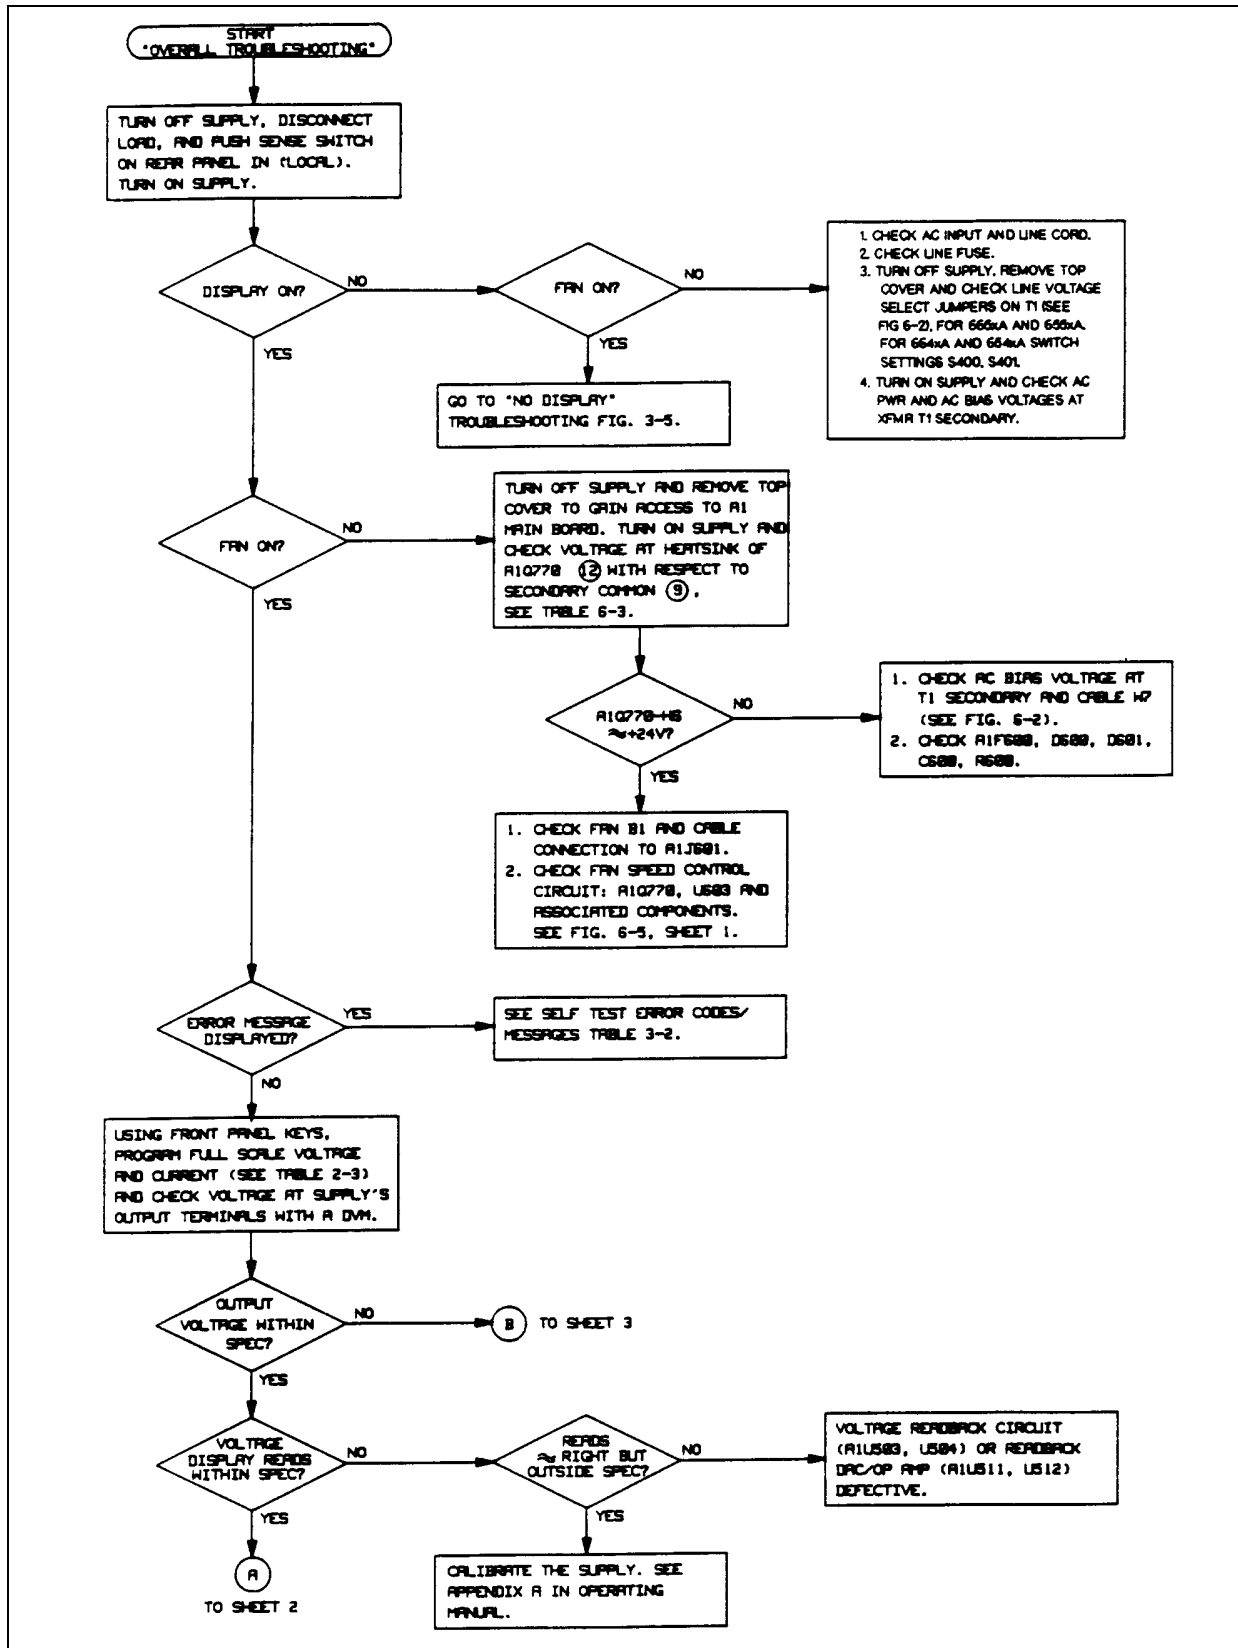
START
"OVERALL TROUBLESHOOTING"

TURN OFF SUPPLY, DISCONNECT LOAD, AND PUSH SENSE SWITCH ON REAR PANEL IN (LOCAL). TURN ON SUPPLY.

DISPLAY ON?

NO

FAN ON?

NO

1. CHECK AC INPUT AND LINE CORD.
2. CHECK LINE FUSE.
3. TURN OFF SUPPLY, REMOVE TOP COVER AND CHECK LINE VOLTAGE SELECT JUMPERS ON T1 (SEE FIG 6-2), FOR 666xA AND 655xA. FOR 664xA AND 654xA SWITCH SETTINGS S400, S401.
4. TURN ON SUPPLY AND CHECK AC PWR AND AC BIAS VOLTAGES AT XFMR T1 SECONDARY.

YES

GO TO "NO DISPLAY" TROUBLESHOOTING FIG. 3-5.

YES

FAN ON?

NO

TURN OFF SUPPLY AND REMOVE TOP COVER TO GAIN ACCESS TO A1 MAIN BOARD. TURN ON SUPPLY AND CHECK VOLTAGE AT HEATSINK OF A1Q770 (12) WITH RESPECT TO SECONDARY COMMON (9), SEE TABLE 6-3.

A1Q770-HS ≈+24V?

NO

1. CHECK AC BIAS VOLTAGE AT T1 SECONDARY AND CABLE W7 (SEE FIG. 6-2).
2. CHECK A1F600, D600, D601, C600, R600.

YES

1. CHECK FAN B1 AND CABLE CONNECTION TO A1J601.
2. CHECK FAN SPEED CONTROL CIRCUIT: A1Q770, U603 AND ASSOCIATED COMPONENTS. SEE FIG. 6-5, SHEET 1.

YES

ERROR MESSAGE DISPLAYED?

YES

SEE SELF TEST ERROR CODES/ MESSAGES TABLE 3-2.

NO

USING FRONT PANEL KEYS, PROGRAM FULL SCALE VOLTAGE AND CURRENT (SEE TABLE 2-3) AND CHECK VOLTAGE AT SUPPLY'S OUTPUT TERMINALS WITH A DVM.

OUTPUT VOLTAGE WITHIN SPEC?

NO

B TO SHEET 3

YES

VOLTAGE DISPLAY READS WITHIN SPEC?

NO

READS ≈ RIGHT BUT OUTSIDE SPEC?

NO

VOLTAGE READBACK CIRCUIT (A1U503, U504) OR READBACK DAC/OP AMP (A1U511, U512) DEFECTIVE.

YES

A
TO SHEET 2

YES

CALIBRATE THE SUPPLY. SEE APPENDIX A IN OPERATING MANUAL.